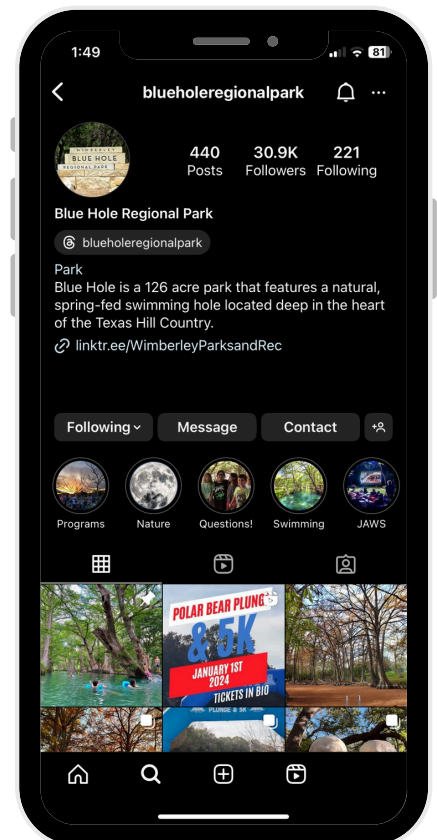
1:49

81

blueholeregionalpark

WIMBERLEY
BLUE HOLE
REGIONAL PARK

440
Posts

30.9K
Followers

221
Following

Blue Hole Regional Park

blueholeregionalpark

Park
Blue Hole is a 126 acre park that features a natural, spring-fed swimming hole located deep in the heart of the Texas Hill Country.

linktr.ee/WimberleyParksandRec

Following

Message

Contact

Programs

Nature

Questions!

Swimming

JAWS

POLAR BEAR PLUNGE
& 5K
JANUARY 1ST 2024
TICKETS IN BIO

PLUNGE & 5K